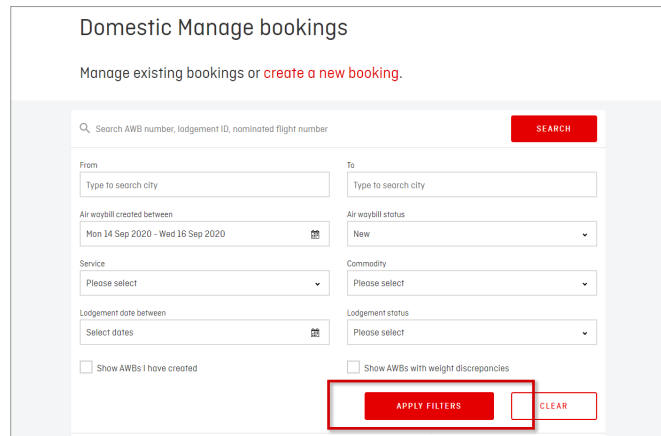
Domestic Manage bookings

Manage existing bookings or create a new booking.

Search AWB number, lodgement ID, nominated flight number

SEARCH

From

Type to search city

To

Type to search city

Air waybill created between

Mon 14 Sep 2020 - Wed 16 Sep 2020

Air waybill status

New

Service

Please select

Commodity

Please select

Lodgement date between

Select dates

Lodgement status

Please select

Show AWBs I have created

Show AWBs with weight discrepancies

APPLY FILTERS

CLEAR